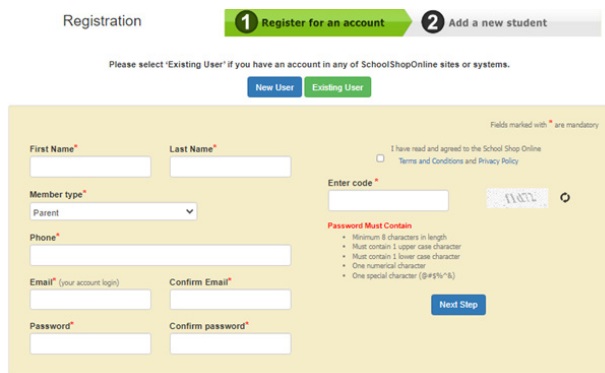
Registration

1 Register for an account

2 Add a new student

Please select 'Existing User' if you have an account in any of SchoolShopOnline sites or systems.

New User

Existing User

Fields marked with * are mandatory

First Name*

Last Name*

I have read and agreed to the School Shop Online Terms and Conditions and Privacy Policy

Member type*

Parent

Enter code *

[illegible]

Phone*

Password Must Contain

- Minimum 8 characters in length
- Must contain 1 upper case character
- Must contain 1 lower case character
- One numerical character
- One special character (@#$%^&)

Email* (your account login)

Confirm Email*

Next Step

Password*

Confirm password*